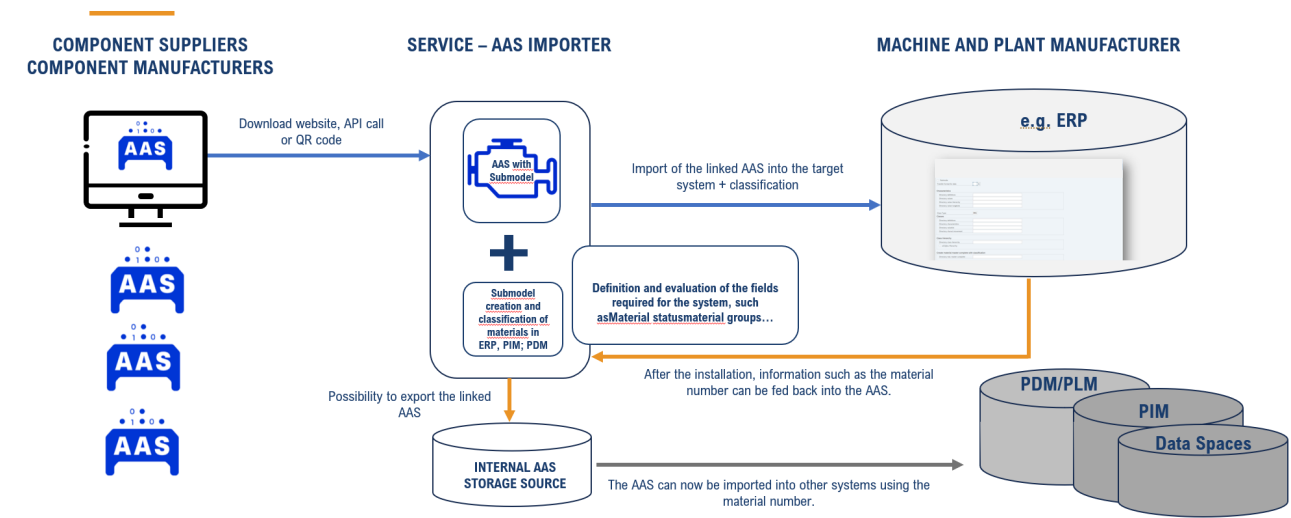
COMPONENT SUPPLIERS
COMPONENT MANUFACTURERS

SERVICE – AAS IMPORTER

MACHINE AND PLANT MANUFACTURER

AAS

Download website, API call or QR code

AAS with Submodel

Submodel creation and classification of materials in ERP, PIM; PDM

Import of the linked AAS into the target system + classification

e.g. ERP

Definition and evaluation of the fields required for the system, such asMaterial statusmaterial groups…

After the installation, information such as the material number can be fed back into the AAS.

AAS

AAS

AAS

Possibility to export the linked AAS

INTERNAL AAS STORAGE SOURCE

The AAS can now be imported into other systems using the material number.

PDM/PLM

PIM

Data Spaces